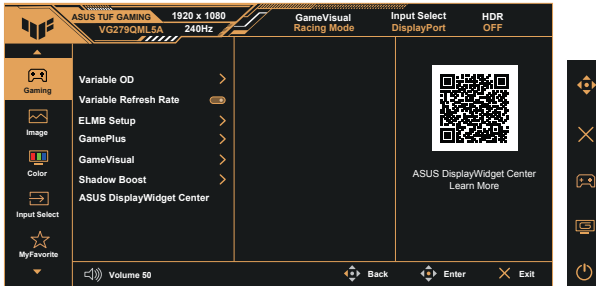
ASUS TUF GAMING
VG279QML5A
1920 x 1080
240Hz
GameVisual
Racing Mode
Input Select
DisplayPort
HDR
OFF

Gaming
Image
Color
Input Select
MyFavorite

Variable OD
Variable Refresh Rate
ELMB Setup
GamePlus
GameVisual
Shadow Boost
ASUS DisplayWidget Center

ASUS DisplayWidget Center
Learn More

Volume 50
Back
Enter
Exit